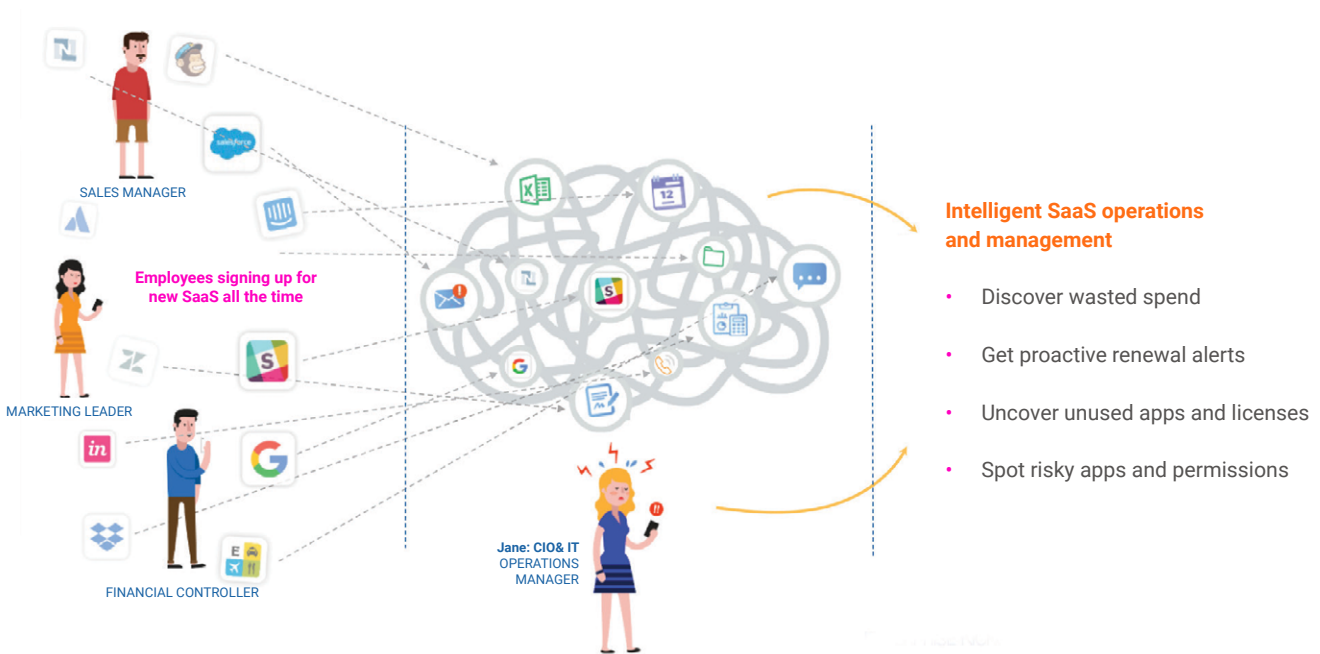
SALES MANAGER

Employees signing up for new SaaS all the time

MARKETING LEADER

FINANCIAL CONTROLLER

Jane: CIO& IT OPERATIONS MANAGER

Intelligent SaaS operations and management

• Discover wasted spend

• Get proactive renewal alerts

• Uncover unused apps and licenses

• Spot risky apps and permissions